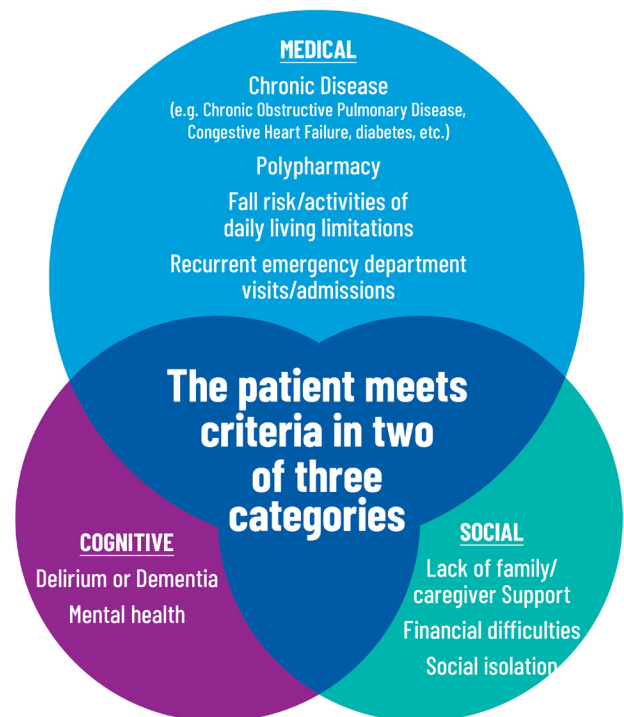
MEDICAL

Chronic Disease
(e.g. Chronic Obstructive Pulmonary Disease, Congestive Heart Failure, diabetes, etc.)

Polypharmacy

Fall risk/activities of daily living limitations

Recurrent emergency department visits/admissions

The patient meets criteria in two of three categories

COGNITIVE

Delirium or Dementia

Mental health

SOCIAL

Lack of family/ caregiver Support

Financial difficulties

Social isolation